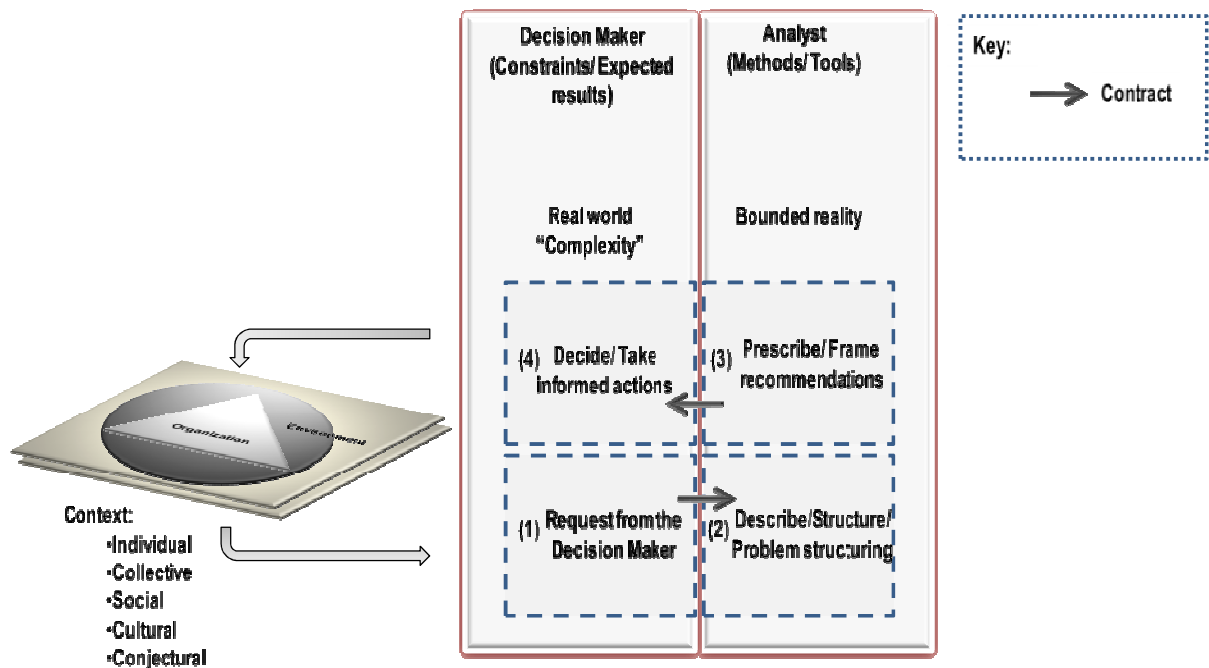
Decision Maker (Constraints/ Expected results)

Analyst (Methods/ Tools)

Key:

Contract

Real world "Complexity"

Bounded reality

(4) Decide/ Take informed actions

(3) Prescribe/ Frame recommendations

(1) Request from the Decision Maker

(2) Describe/Structure/ Problem structuring

Organization

Environment

Context:
•Individual
•Collective
•Social
•Cultural
•Conjectural